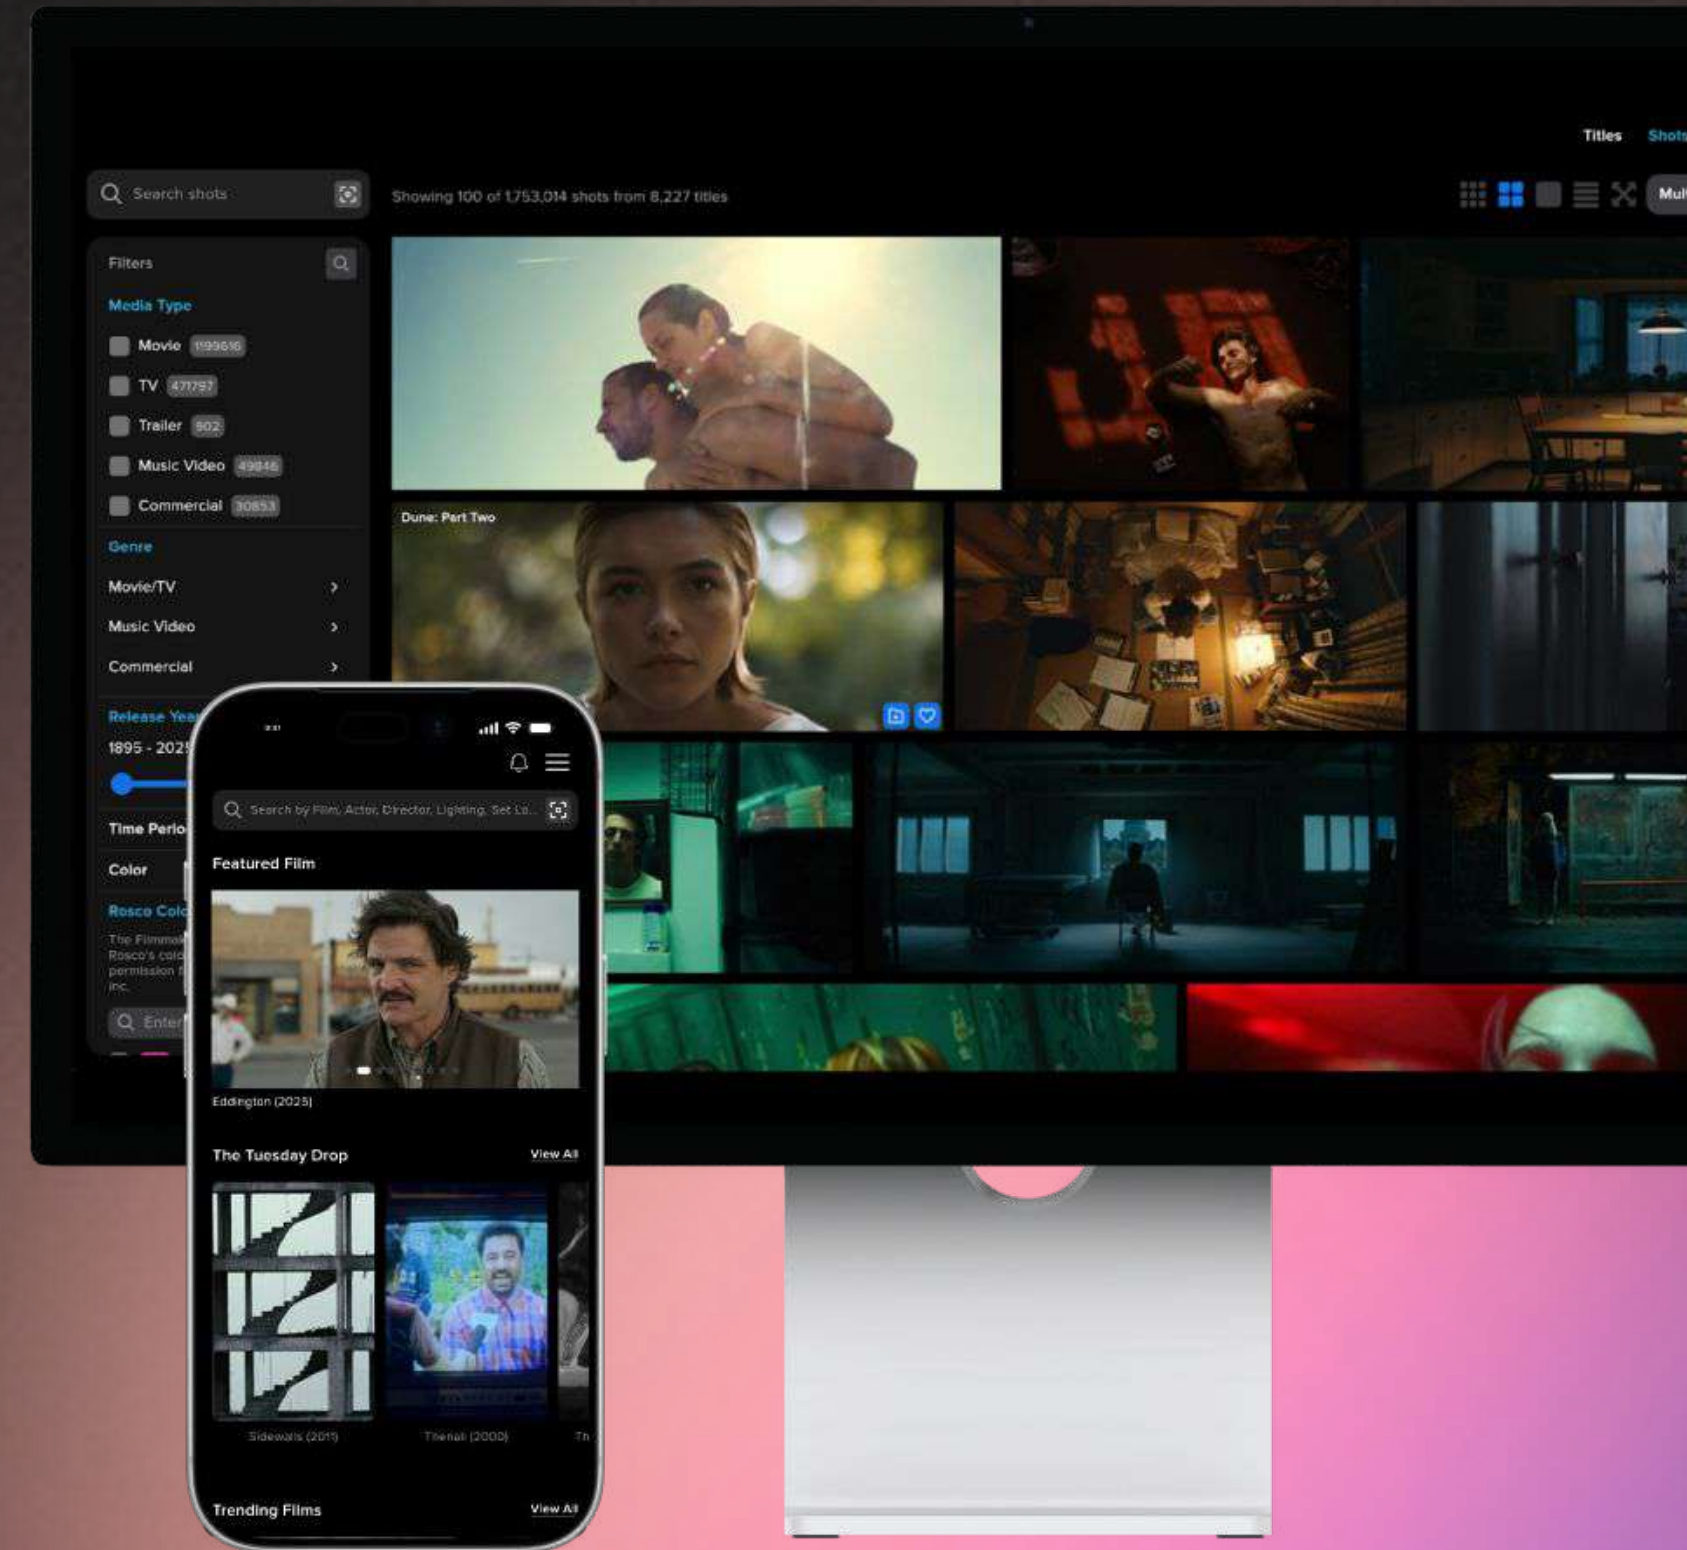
Titles Shots

Search shots

Showing 100 of 1,753,014 shots from 8,227 titles

Mul

Filters

Media Type

Movie 1199616

TV 471797

Trailer 902

Music Video 49846

Commercial 30853

Genre

Movie/TV

Music Video

Commercial

Release Yea

1895 - 202

Time Perio

Color

Rosco Colo

The Filmmak Rosco's colo permission f inc.

Enter

Dune: Part Two

Search by Film, Actor, Director, Lighting, Set Lo...

Featured Film

Eddington (2025)

The Tuesday Drop

View All

Sidewalls (2011)

Thenali (2000)

Th

Trending Films

View All